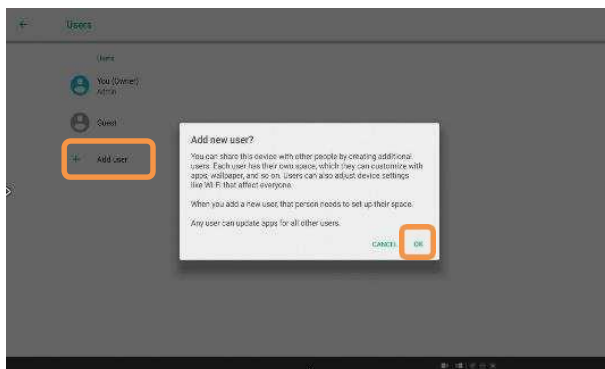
Users

Users

You (Owner)
Admin

Guest

+ Add user

Add new user?

You can share this device with other people by creating additional users. Each user has their own space, which they can customize with apps, wallpaper, and so on. Users can also adjust device settings like Wi-Fi that affect everyone.

When you add a new user, that person needs to set up their space.

Any user can update apps for all other users.

CANCEL OK